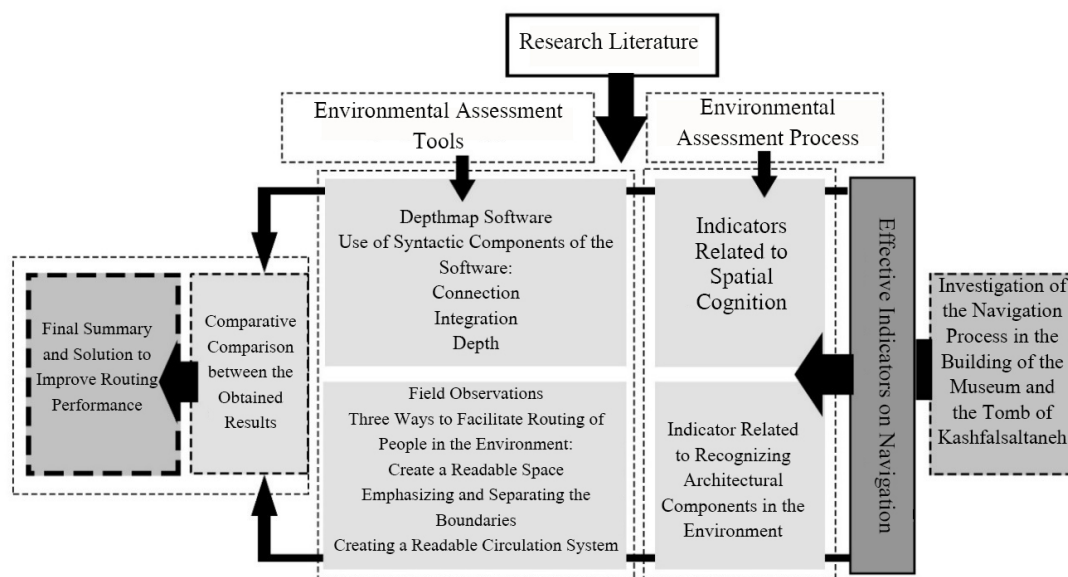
Research Literature

Environmental Assessment Tools

Environmental Assessment Process

Depthmap Software
Use of Syntactic Components of the Software:
Connection
Integration
Depth

Indicators Related to Spatial Cognition

Effective Indicators on Navigation

Investigation of the Navigation Process in the Building of the Museum and the Tomb of Kashfalsaltaneh

Final Summary and Solution to Improve Routing Performance

Comparative Comparison between the Obtained Results

Field Observations
Three Ways to Facilitate Routing of People in the Environment:
Create a Readable Space
Emphasizing and Separating the Boundaries
Creating a Readable Circulation System

Indicator Related to Recognizing Architectural Components in the Environment